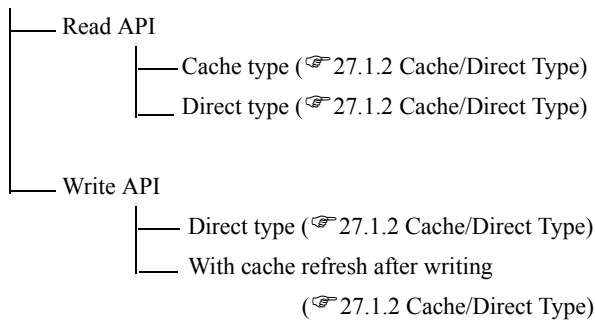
Read API

Cache type (☞27.1.2 Cache/Direct Type)

Direct type (☞27.1.2 Cache/Direct Type)

Write API

Direct type (☞27.1.2 Cache/Direct Type)

With cache refresh after writing (☞27.1.2 Cache/Direct Type)